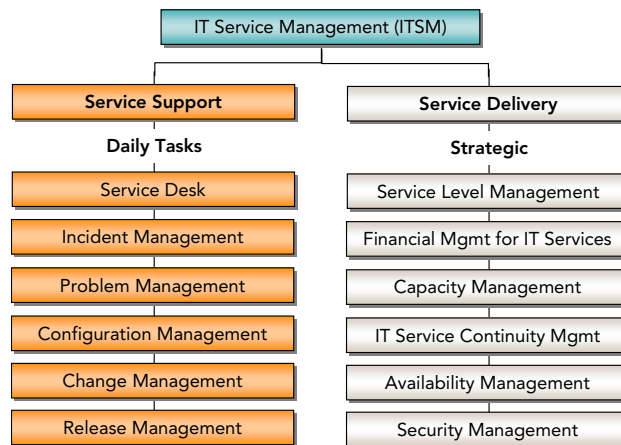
IT Service Management (ITSM)

Service Support

Daily Tasks

Service Desk

Incident Management

Problem Management

Configuration Management

Change Management

Release Management

Service Delivery

Strategic

Service Level Management

Financial Mgmt for IT Services

Capacity Management

IT Service Continuity Mgmt

Availability Management

Security Management